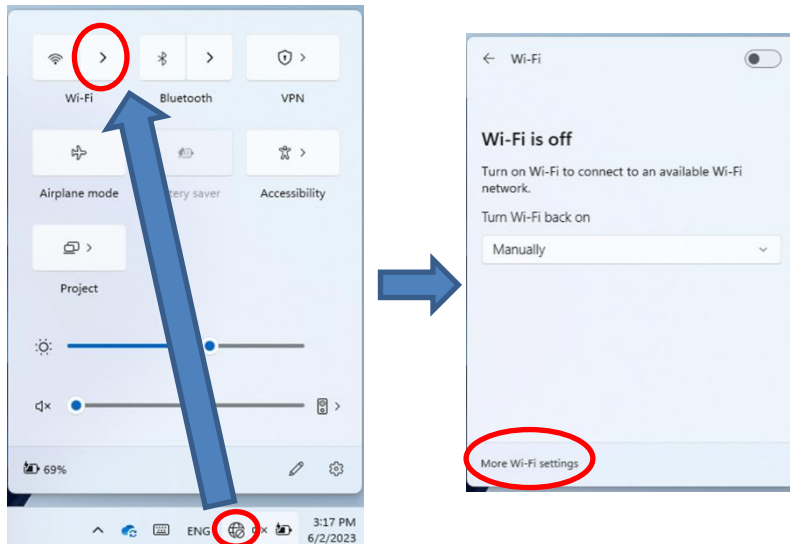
Wi-Fi
Bluetooth
VPN
Airplane mode
tery saver
Accessibility
Project
69%
ENG
3:17 PM
6/2/2023

Wi-Fi
Wi-Fi is off
Turn on Wi-Fi to connect to an available Wi-Fi network.
Turn Wi-Fi back on
Manually
More Wi-Fi settings